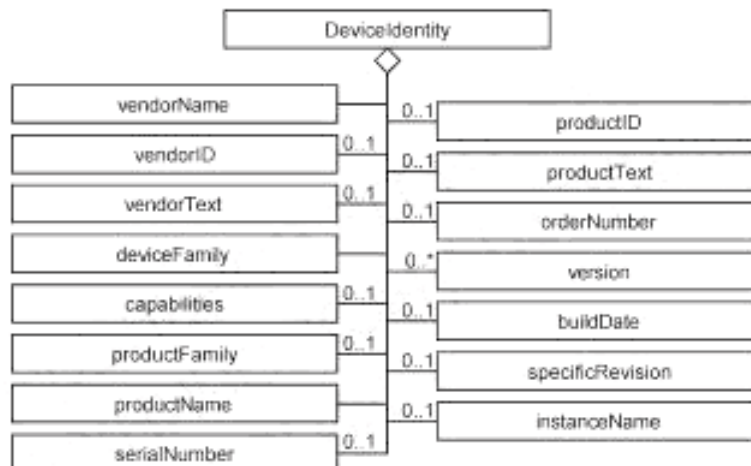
DeviceIdentity

vendorName

vendorID

0..1

vendorText

0..1

deviceFamily

capabilities

0..1

productFamily

0..1

productName

serialNumber

0..1

0..1

productID

0..1

productText

0..1

orderNumber

0..*

version

0..1

buildDate

0..1

specificRevision

0..1

instanceName